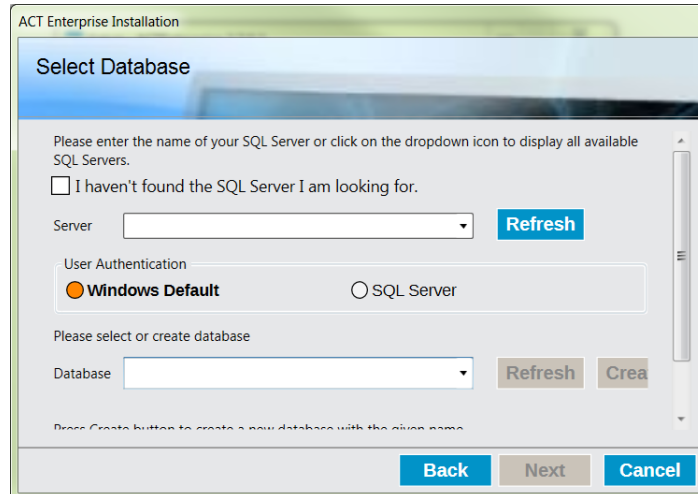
ACT Enterprise Installation

Select Database

Please enter the name of your SQL Server or click on the dropdown icon to display all available SQL Servers.

I haven't found the SQL Server I am looking for.

Server

Refresh

User Authentication

Windows Default

SQL Server

Please select or create database

Database

Refresh

Crea

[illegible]

Back

Next

Cancel